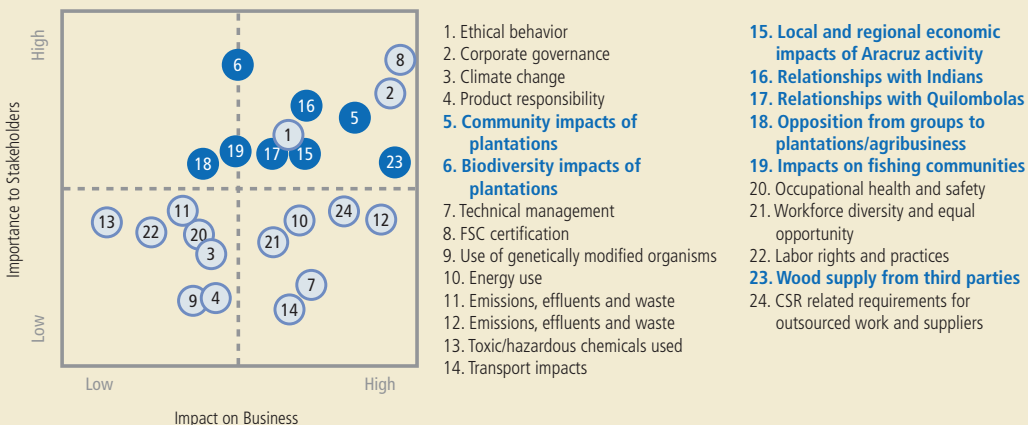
High

Importance to Stakeholders

Low

6
8
2
16
5
1
19
17
15
18
23
11
24
12
13
22
20
10
21
3
7
9
4
14

Low

High

Impact on Business

1. Ethical behavior
2. Corporate governance
3. Climate change
4. Product responsibility
5. Community impacts of plantations
6. Biodiversity impacts of plantations
7. Technical management
8. FSC certification
9. Use of genetically modified organisms
10. Energy use
11. Emissions, effluents and waste
12. Emissions, effluents and waste
13. Toxic/hazardous chemicals used
14. Transport impacts

15. Local and regional economic impacts of Aracruz activity
16. Relationships with Indians
17. Relationships with Quilombolas
18. Opposition from groups to plantations/agribusiness
19. Impacts on fishing communities
20. Occupational health and safety
21. Workforce diversity and equal opportunity
22. Labor rights and practices
23. Wood supply from third parties
24. CSR related requirements for outsourced work and suppliers